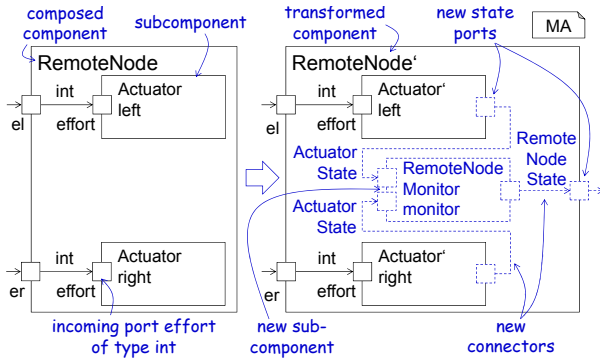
composed component

subcomponent

RemoteNode

int

Actuator left

el

effort

int

Actuator right

er

effort

incoming port effort of type int

transformed component

new state ports

MA

RemoteNode‘

int

Actuator‘ left

el

effort

Actuator State

RemoteNode Monitor monitor

Remote Node State

Actuator State

int

Actuator‘ right

er

effort

new sub-component

new connectors